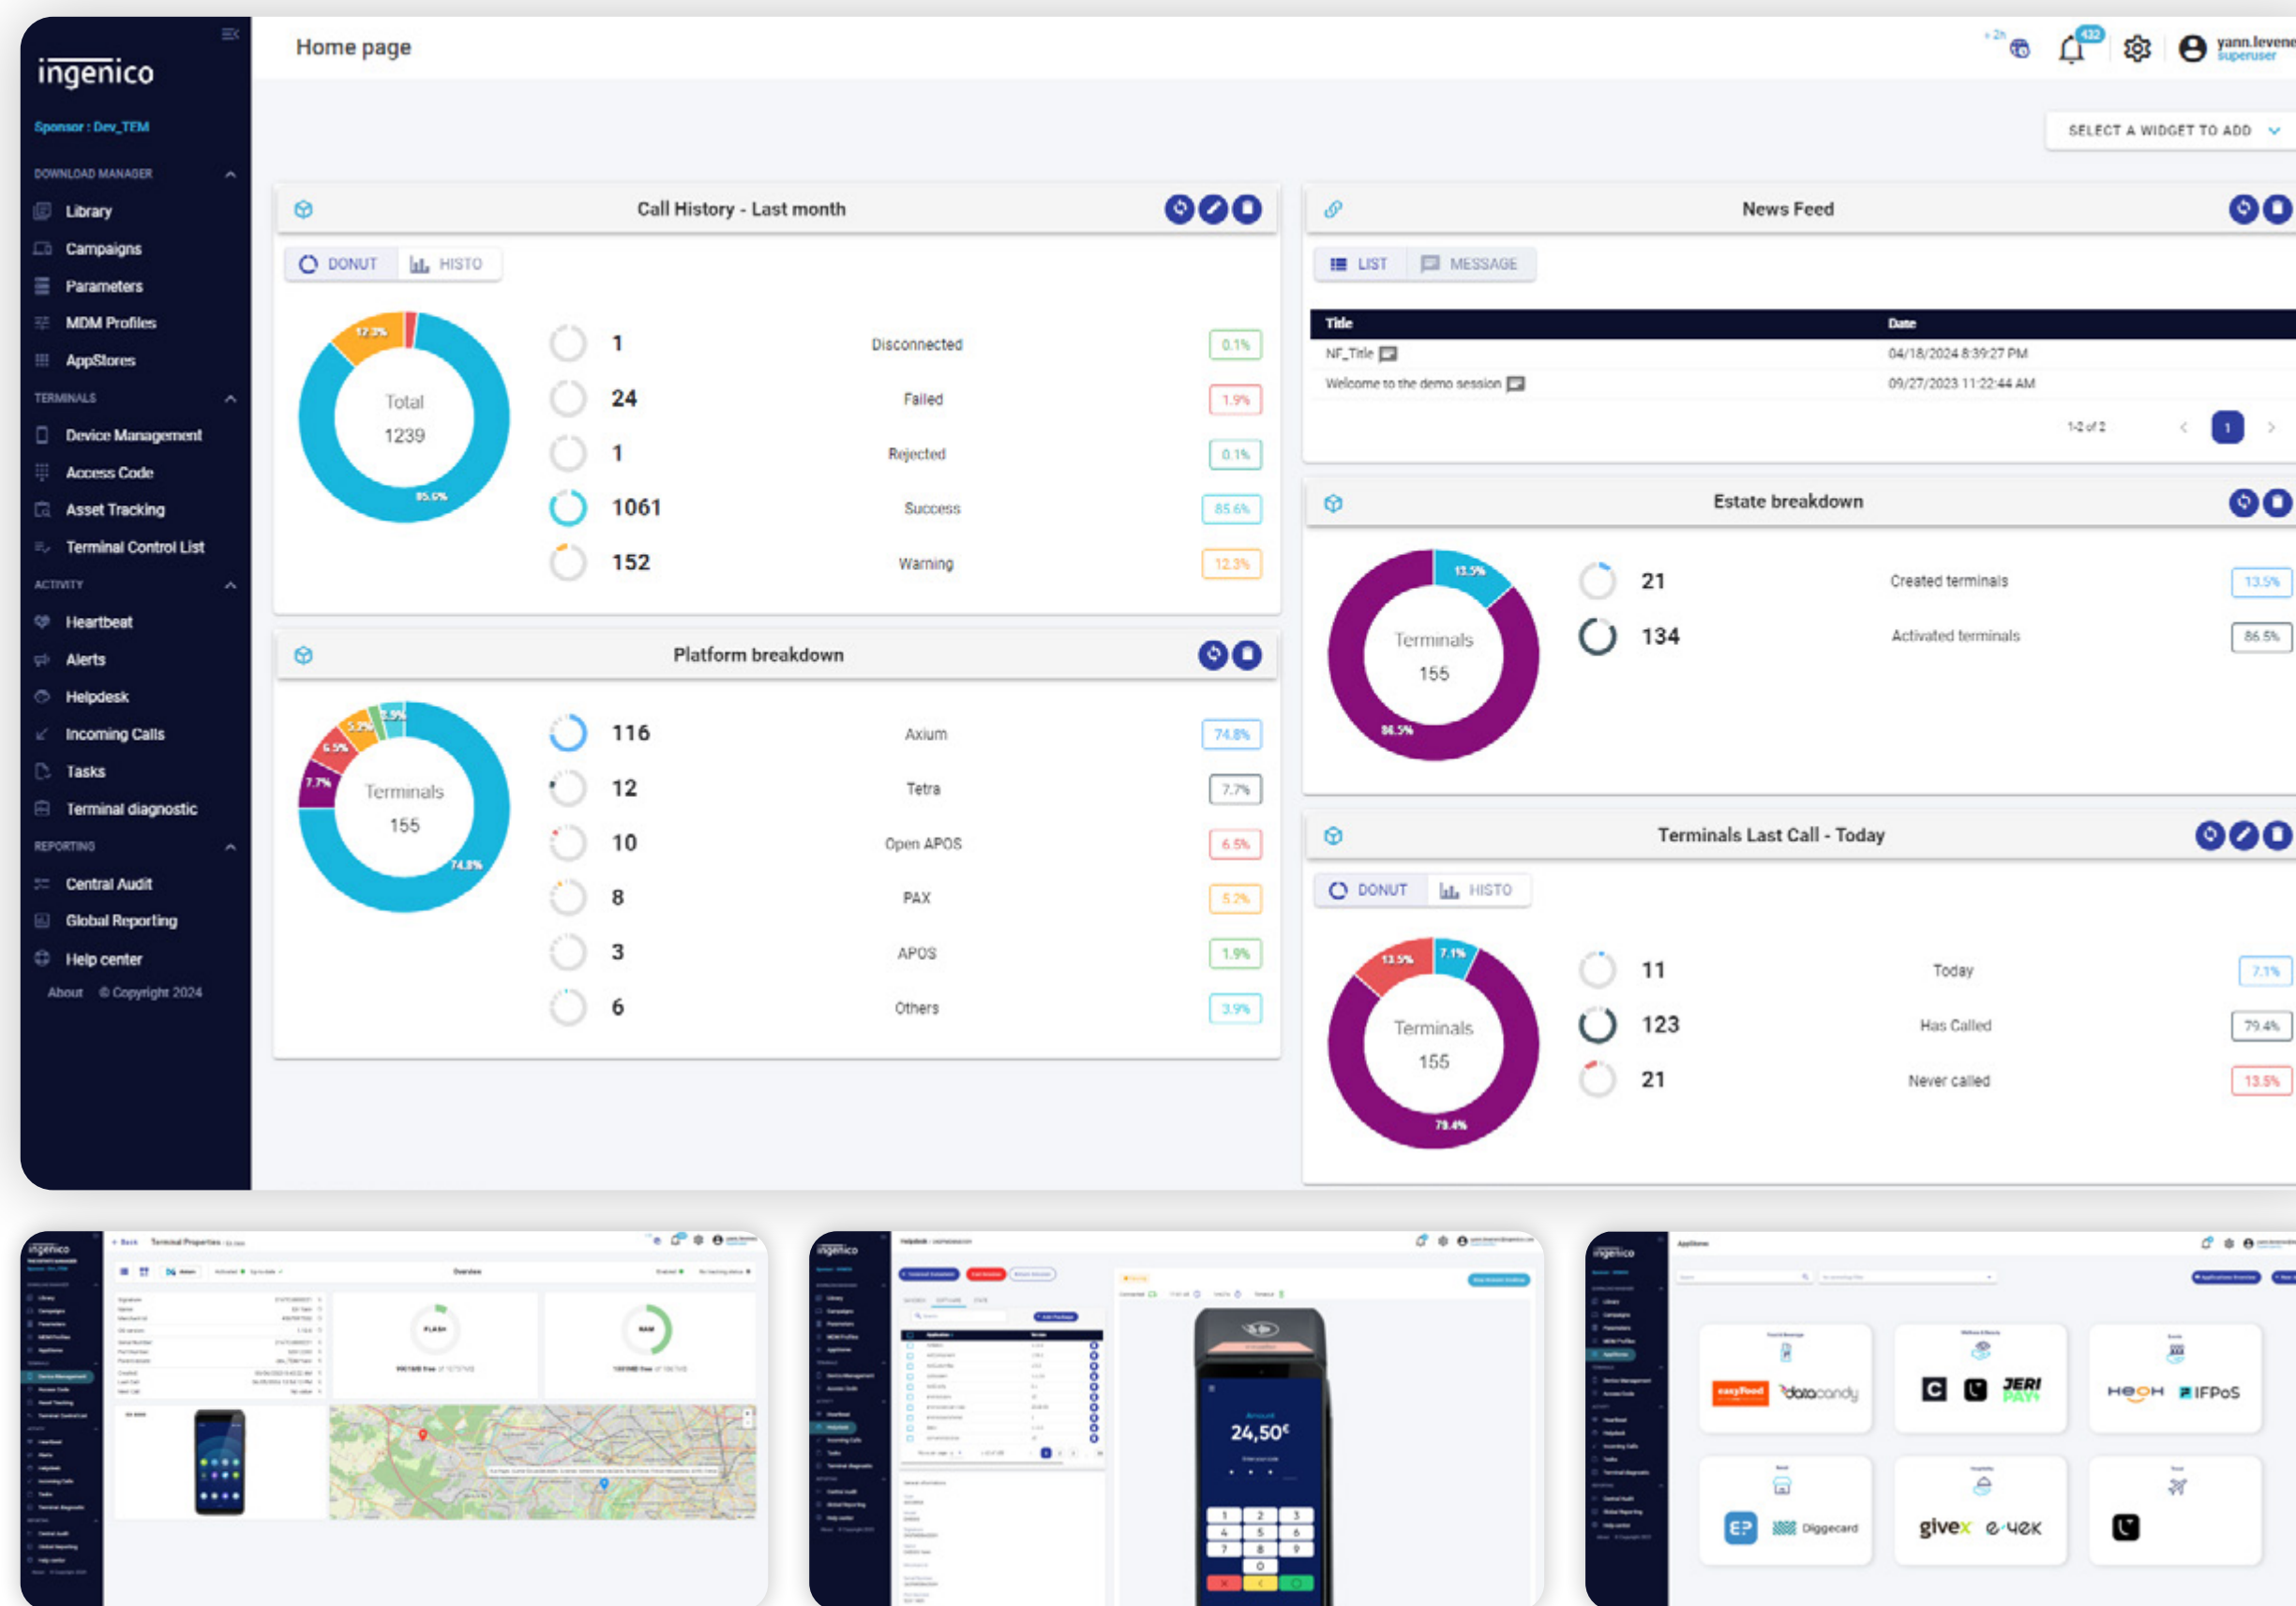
ingenico

Sponsor : Dev_TEM

DOWNLOAD MANAGER
Library
Campaigns
Parameters
MDM Profiles
AppStores
TERMINALS
Device Management
Access Code
Asset Tracking
Terminal Control List
ACTIVITY
Heartbeat
Alerts
Helpdesk
Incoming Calls
Tasks
Terminal diagnostic
REPORTING
Central Audit
Global Reporting
Help center
About © Copyright 2024

Home page

432

yann.levene
superuser

SELECT A WIDGET TO ADD

Call History - Last month

DONUT HISTO

12.3%
Total
1239
85.6%

| 1 | Disconnected | 0.1% |
|---|---|---|
| 24 | Failed | 1.9% |
| 1 | Rejected | 0.1% |
| 1061 | Success | 85.6% |
| 152 | Warning | 12.3% |

News Feed

LIST MESSAGE

| Title | Date |
|---|---|
| NF_Title | 04/18/2024 8:39:27 PM |
| Welcome to the demo session | 09/27/2023 11:22:44 AM |

1-2 of 2 1

Estate breakdown

13.5%
Terminals
155
86.5%

| 21 | Created terminals | 13.5% |
|---|---|---|
| 134 | Activated terminals | 86.5% |

Platform breakdown

3.9% 5.2% 6.5% 7.7%
Terminals
155
74.8%

| 116 | Axium | 74.8% |
|---|---|---|
| 12 | Tetra | 7.7% |
| 10 | Open APOS | 6.5% |
| 8 | PAX | 5.2% |
| 3 | APOS | 1.9% |
| 6 | Others | 3.9% |

Terminals Last Call - Today

DONUT HISTO

13.5% 7.1%
Terminals
155
79.4%

| 11 | Today | 7.1% |
|---|---|---|
| 123 | Has Called | 79.4% |
| 21 | Never called | 13.5% |

24,50€